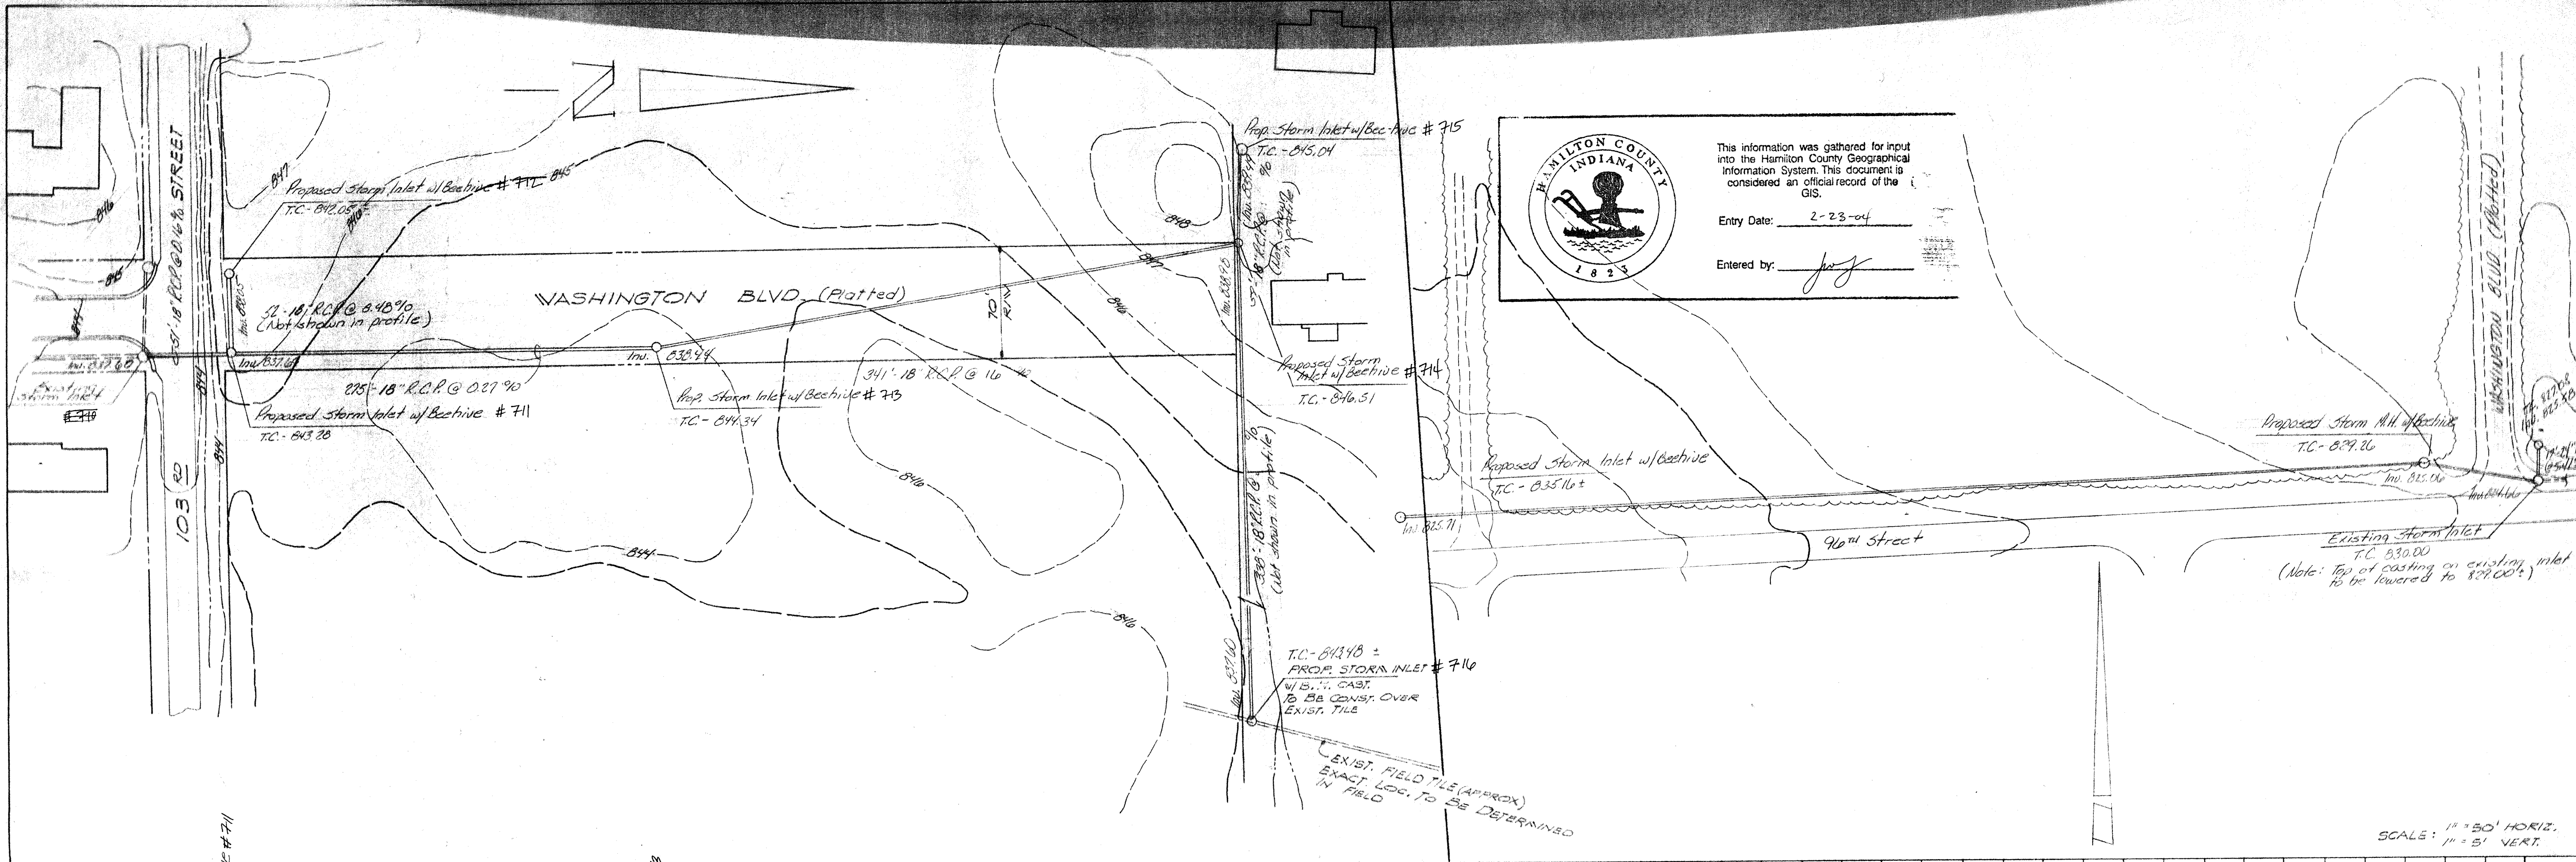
N

Prop. Storm Inlet w/Beehive # 715
T.C. - 845.04

HAMILTON COUNTY
INDIANA
1823

This information was gathered for input into the Hamilton County Geographical Information System. This document is considered an official record of the GIS.

Entry Date: 2-23-04

Entered by: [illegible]

847
Proposed Storm Inlet w/Beehive # 712
845
T.C. - 842.05±
846
848
847
846
845
51' - 18" R.C.P. @ 0.16% STREET
Inv. 838.05
52' - 18" R.C.P. @ 8.48%
(Not shown in profile)
WASHINGTON BLVD. (Platted)
70' R/W
Inv. 837.68
Inv. 837.61
Inv. 838.44
Existing Storm Inlet
# 710
844
275' - 18" R.C.P. @ 0.27%
341' - 18" R.C.P. @ 16 %
Proposed Storm Inlet w/Beehive # 711
T.C. - 843.28
Prop. Storm Inlet w/Beehive # 713
T.C. - 844.34
Proposed Storm Inlet w/Beehive # 714
T.C. - 846.51
Inv. 838.96
Inv. 838.75
(Not shown in profile)
846
844
103 RD
844
846
306' - 18" R.C.P. @ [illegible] %
(Not shown in profile)
Inv. 837.60
T.C. - 843.48 ±
PROP. STORM INLET # 716
W/ B.H. CAST.
TO BE CONST. OVER
EXIST. TILE
EXIST. FIELD TILE (APPROX)
EXACT LOC. TO BE DETERMINED
IN FIELD

Proposed Storm Inlet w/Beehive
T.C. - 835.16±
Inv. 825.71
96TH Street
Proposed Storm M.H. w/Beehive
T.C. - 829.26
Inv. 825.06
Inv. 824.46
WASHINGTON BLVD (Platted)
T.C. 827.02
Inv. 823.38
Existing Storm Inlet
T.C. 830.00
(Note: Top of casting on existing inlet to be lowered to 829.00±)

SCALE: 1" = 30' HORIZ.
1" = 5' VERT.

# 711